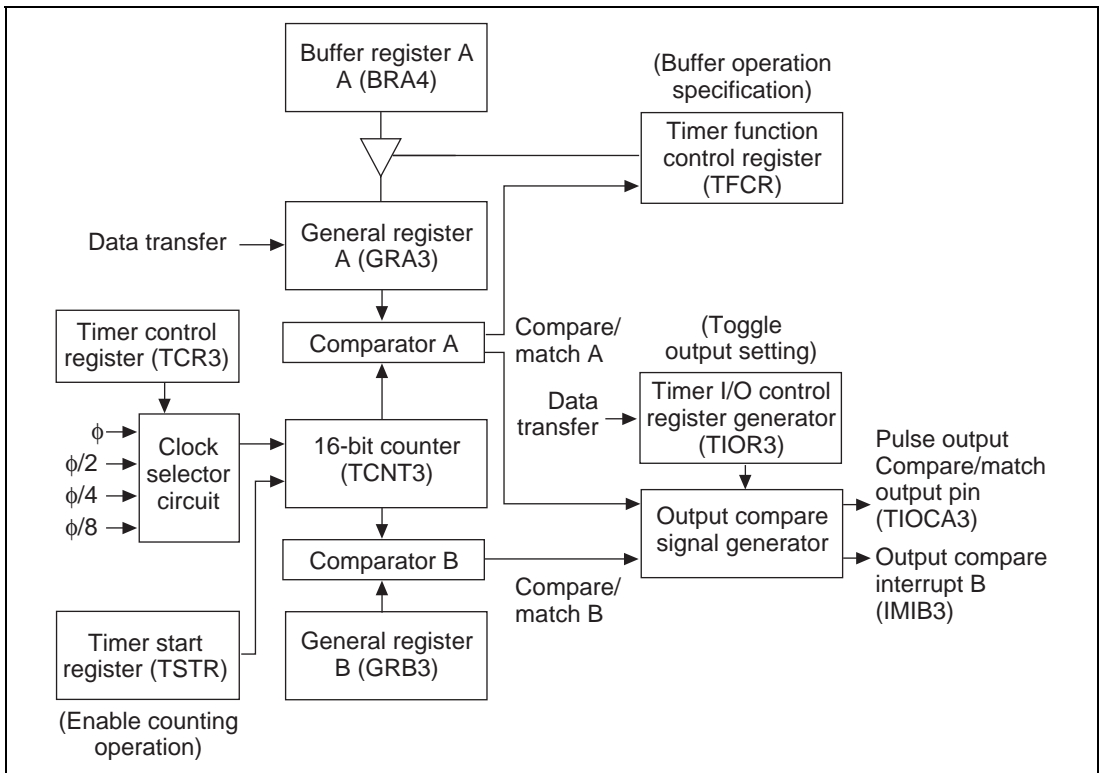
Buffer register A A (BRA4)

(Buffer operation specification)

Timer function control register (TFCR)

Data transfer

General register A (GRA3)

Timer control register (TCR3)

Comparator A

Compare/ match A

(Toggle output setting)

Data transfer

Timer I/O control register generator (TIOR3)

$\phi$
$\phi/2$
$\phi/4$
$\phi/8$

Clock selector circuit

16-bit counter (TCNT3)

Pulse output Compare/match output pin (TIOCA3)

Output compare signal generator

Comparator B

Compare/ match B

Output compare interrupt B (IMIB3)

Timer start register (TSTR)

General register B (GRB3)

(Enable counting operation)